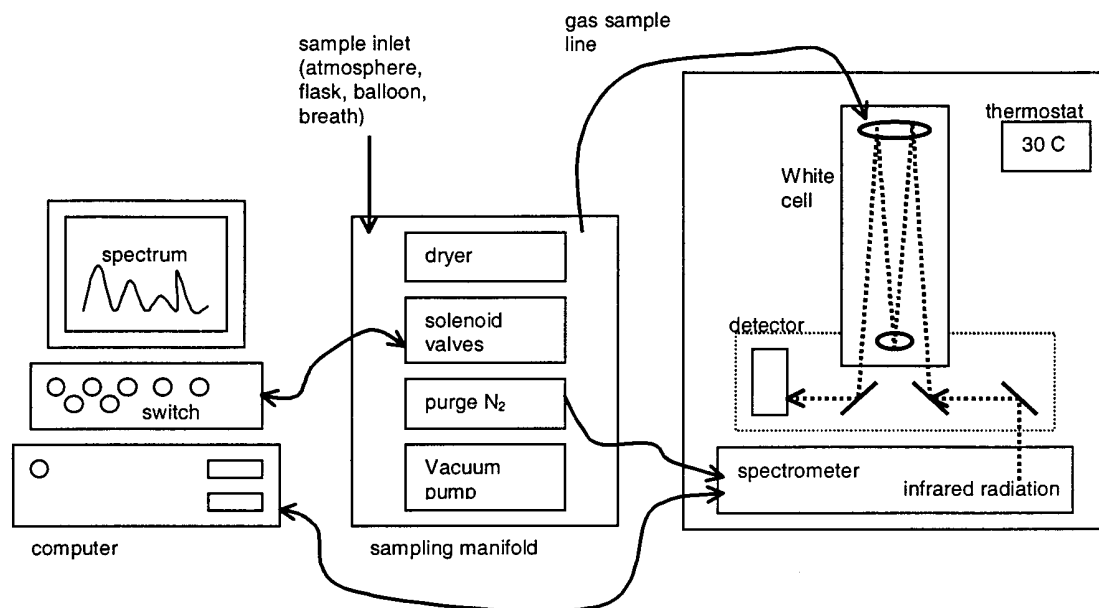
gas sample line

sample inlet (atmosphere, flask, balloon, breath)

thermostat

30 C

White cell

spectrum

dryer

solenoid valves

detector

switch

purge $N_2$

Vacuum pump

spectrometer

infrared radiation

computer

sampling manifold